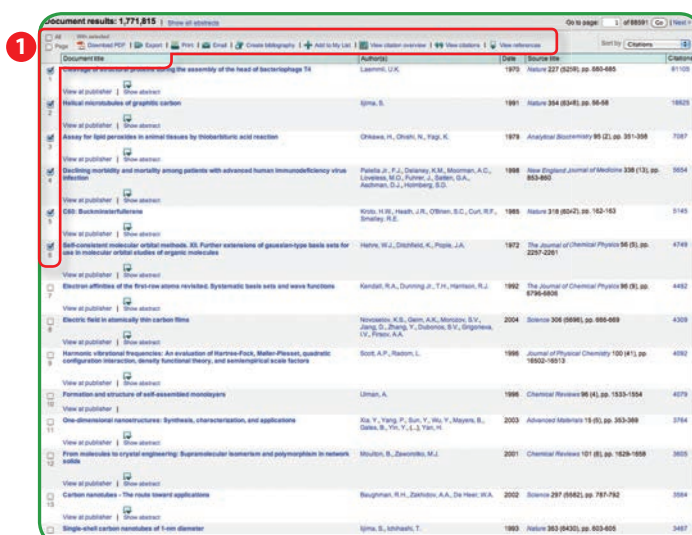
Document results: 1,771,815 | Show all abstracts

Go to page: 1 of 88591 Go | Next

1

All
Page

With selected:
Download PDF | Export | Print | Email | Create bibliography | Add to My List | View citation overview | View citations | View references

Sort by: Citations

| | Document title | Author(s) | Date | Source title | Citations |
|---|---|---|---|---|---|
| 1 | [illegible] during the assembly of the head of bacteriophage T4 View at publisher \| Show abstract | Laemmli, U.K. | 1970 | Nature 227 (5259), pp. 680-685 | 81105 |
| 2 | Helical microtubules of graphitic carbon View at publisher \| Show abstract | Iijima, S. | 1991 | Nature 354 (6348), pp. 56-58 | 18625 |
| 3 | Assay for lipid peroxides in animal tissues by thiobarbituric acid reaction View at publisher \| Show abstract | Ohkawa, H., Ohishi, N., Yagi, K. | 1979 | Analytical Biochemistry 95 (2), pp. 351-358 | 7087 |
| 4 | Declining morbidity and mortality among patients with advanced human immunodeficiency virus infection View at publisher \| Show abstract | Palella Jr., F.J., Delaney, K.M., Moorman, A.C., Loveless, M.O., Fuhrer, J., Satten, G.A., Aschman, D.J., Holmberg, S.D. | 1998 | New England Journal of Medicine 338 (13), pp. 853-860 | 5654 |
| 5 | C60: Buckminsterfullerene View at publisher \| Show abstract | Kroto, H.W., Heath, J.R., O'Brien, S.C., Curl, R.F., Smalley, R.E. | 1985 | Nature 318 (6042), pp. 162-163 | 5145 |
| 6 | Self-consistent molecular orbital methods. XII. Further extensions of gaussian-type basis sets for use in molecular orbital studies of organic molecules View at publisher \| Show abstract | Hehre, W.J., Ditchfield, R., Pople, J.A. | 1972 | The Journal of Chemical Physics 56 (5), pp. 2257-2261 | 4749 |
| 7 | Electron affinities of the first-row atoms revisited. Systematic basis sets and wave functions View at publisher \| Show abstract | Kendall, R.A., Dunning Jr., T.H., Harrison, R.J. | 1992 | The Journal of Chemical Physics 96 (9), pp. 6796-6806 | 4492 |
| 8 | Electric field in atomically thin carbon films View at publisher \| Show abstract | Novoselov, K.S., Geim, A.K., Morozov, S.V., Jiang, D., Zhang, Y., Dubonos, S.V., Grigorieva, I.V., Firsov, A.A. | 2004 | Science 306 (5696), pp. 666-669 | 4309 |
| 9 | Harmonic vibrational frequencies: An evaluation of Hartree-Fock, Møller-Plesset, quadratic configuration interaction, density functional theory, and semiempirical scale factors View at publisher \| Show abstract | Scott, A.P., Radom, L. | 1996 | Journal of Physical Chemistry 100 (41), pp. 16502-16513 | 4092 |
| 10 | Formation and structure of self-assembled monolayers View at publisher \| | Ulman, A. | 1996 | Chemical Reviews 96 (4), pp. 1533-1554 | 4079 |
| 11 | One-dimensional nanostructures: Synthesis, characterization, and applications View at publisher \| Show abstract | Xia, Y., Yang, P., Sun, Y., Wu, Y., Mayers, B., Gates, B., Yin, Y., [...], Yan, H. | 2003 | Advanced Materials 15 (5), pp. 353-389 | 3764 |
| 12 | From molecules to crystal engineering: Supramolecular isomerism and polymorphism in network solids View at publisher \| Show abstract | Moulton, B., Zaworotko, M.J. | 2001 | Chemical Reviews 101 (6), pp. 1629-1658 | 3605 |
| 13 | Carbon nanotubes - The route toward applications View at publisher \| Show abstract | Baughman, R.H., Zakhidov, A.A., De Heer, W.A. | 2002 | Science 297 (5582), pp. 787-792 | 3564 |
| | Single-shell carbon nanotubes of 1-nm diameter | Iijima, S., Ichihashi, T. | 1993 | Nature 363 (6430), pp. 603-605 | 3487 |